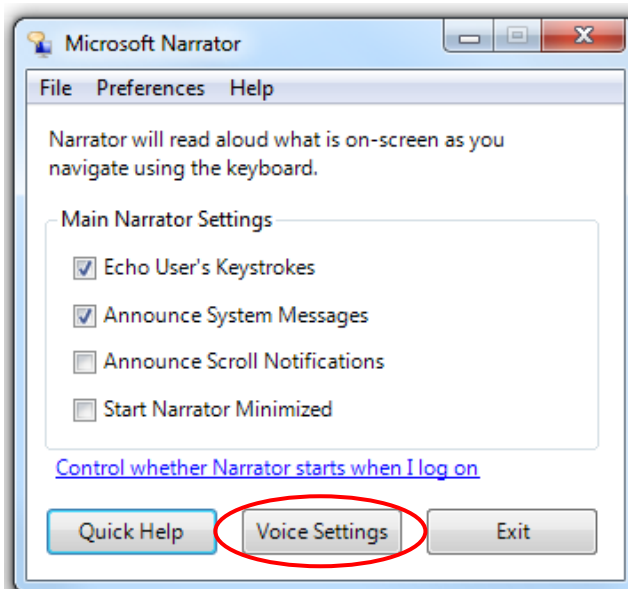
Microsoft Narrator

File Preferences Help

Narrator will read aloud what is on-screen as you navigate using the keyboard.

Main Narrator Settings

Echo User's Keystrokes

Announce System Messages

Announce Scroll Notifications

Start Narrator Minimized

Control whether Narrator starts when I log on

Quick Help Voice Settings Exit